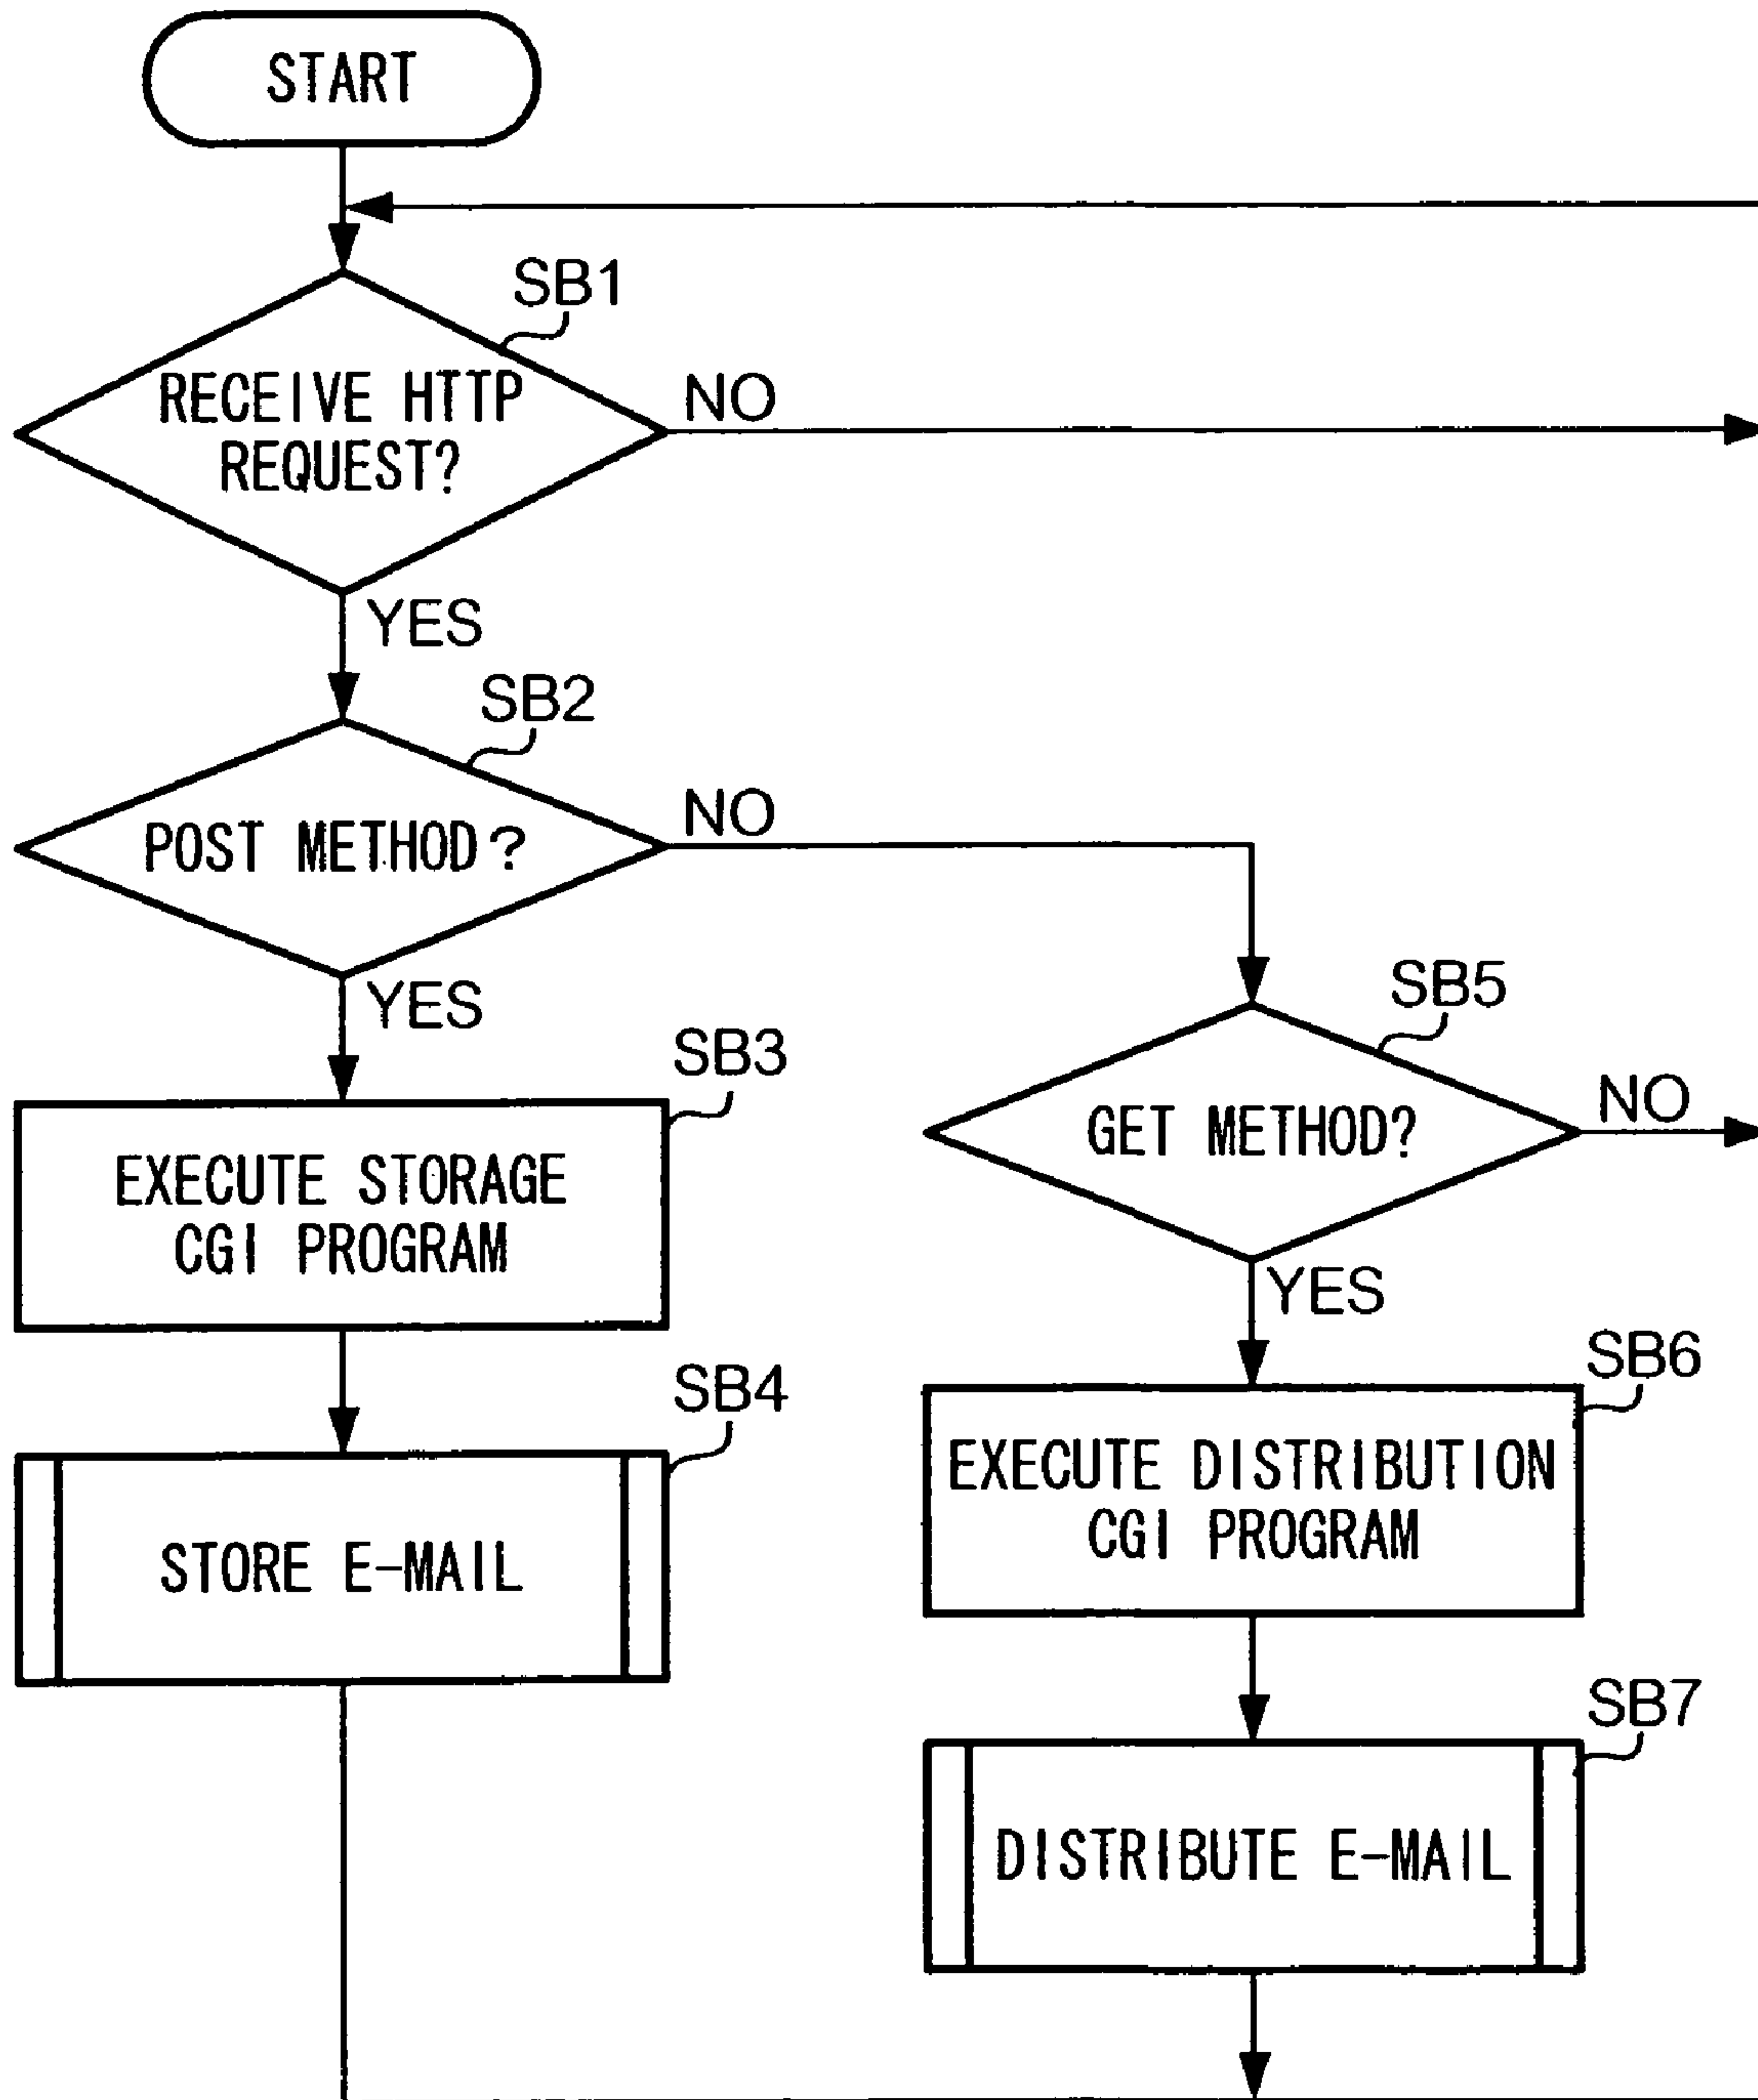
START

SB1
RECEIVE HTTP REQUEST?
NO
YES

SB2
POST METHOD?
NO
YES

SB3
EXECUTE STORAGE CGI PROGRAM

SB4
STORE E-MAIL

SB5
GET METHOD?
NO
YES

SB6
EXECUTE DISTRIBUTION CGI PROGRAM

SB7
DISTRIBUTE E-MAIL